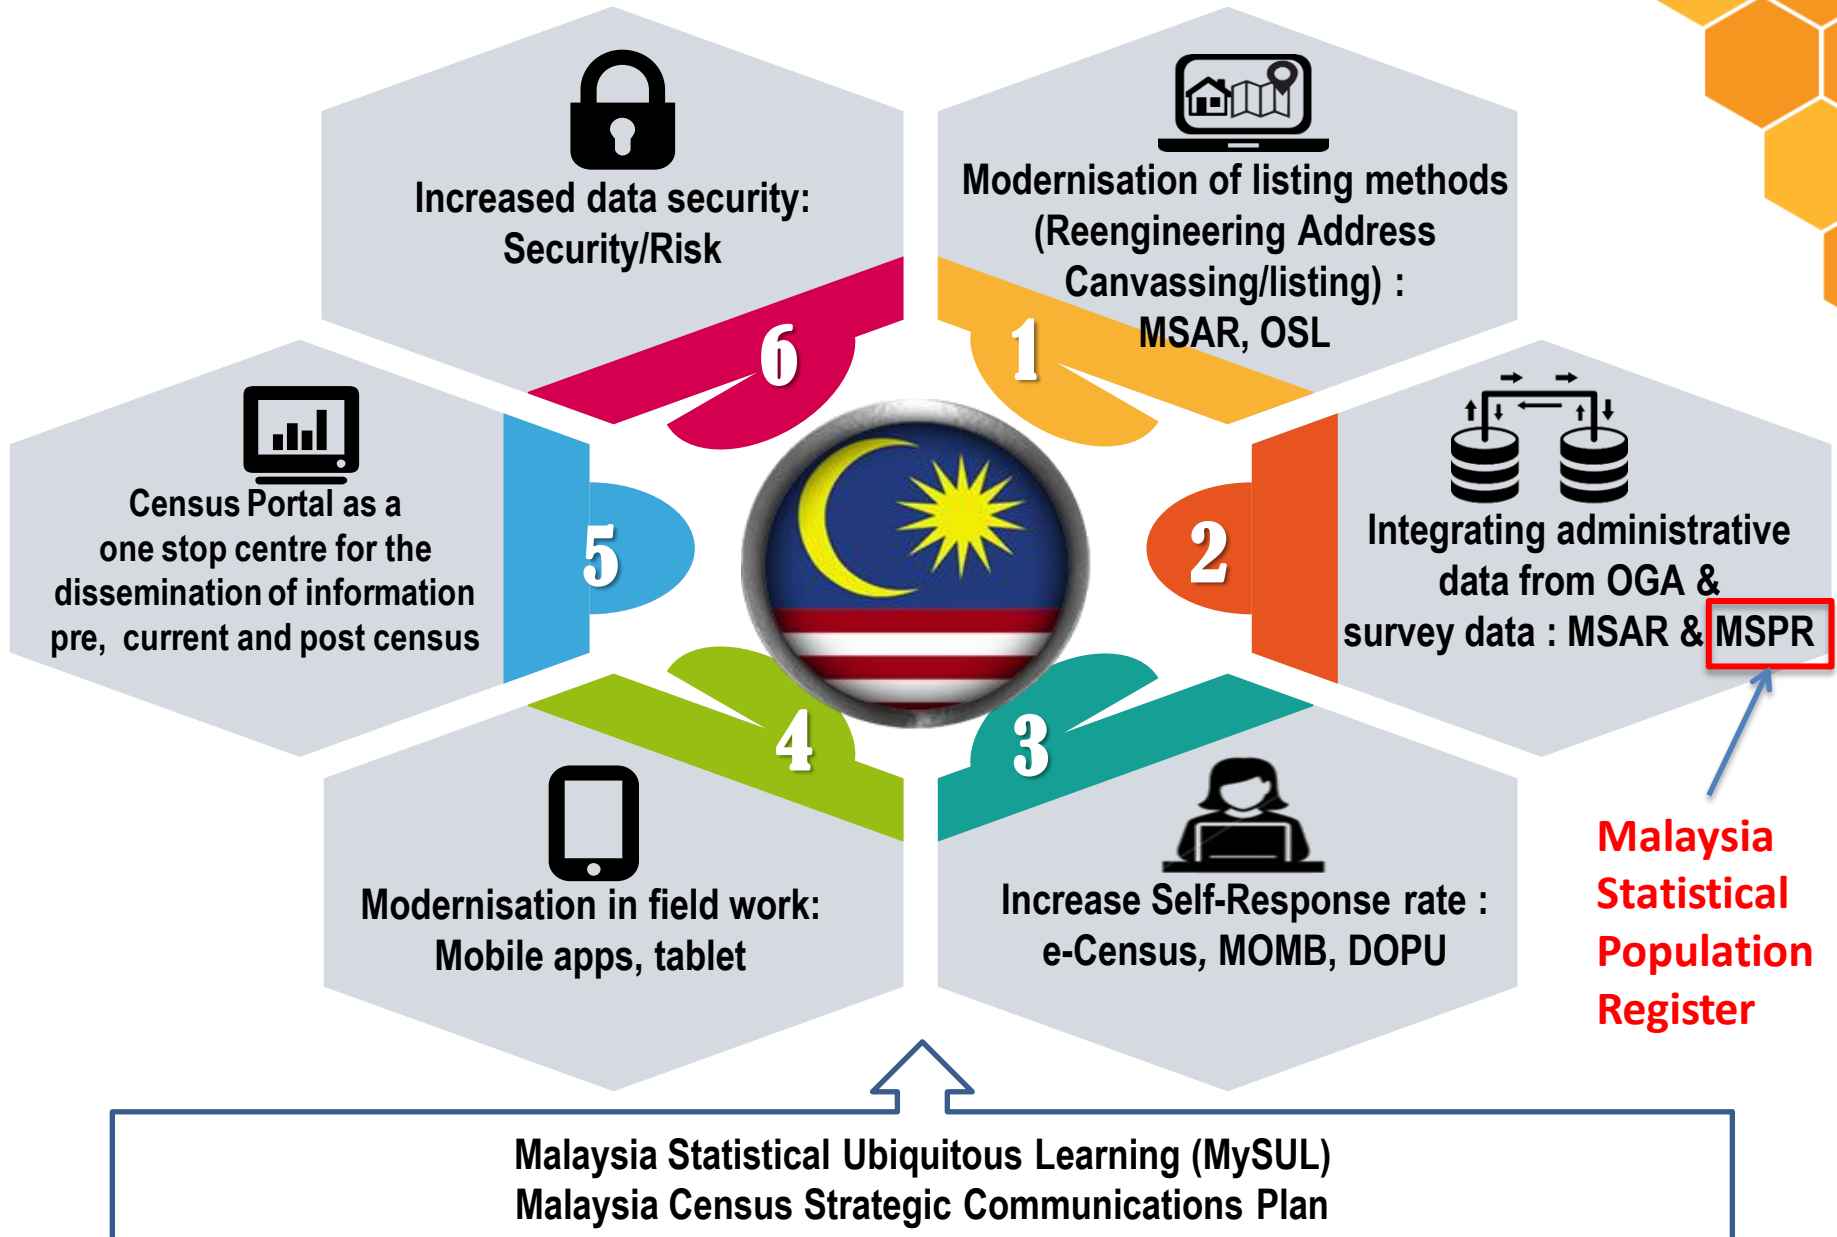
Increased data security: Security/Risk

6

Modernisation of listing methods (Reengineering Address Canvassing/listing) : MSAR, OSL

1

Census Portal as a one stop centre for the dissemination of information pre, current and post census

5

Integrating administrative data from OGA & survey data : MSAR & MSPR

2

Malaysia Statistical Population Register

4

Modernisation in field work: Mobile apps, tablet

3

Increase Self-Response rate : e-Census, MOMB, DOPU

Malaysia Statistical Ubiquitous Learning (MySUL)
Malaysia Census Strategic Communications Plan